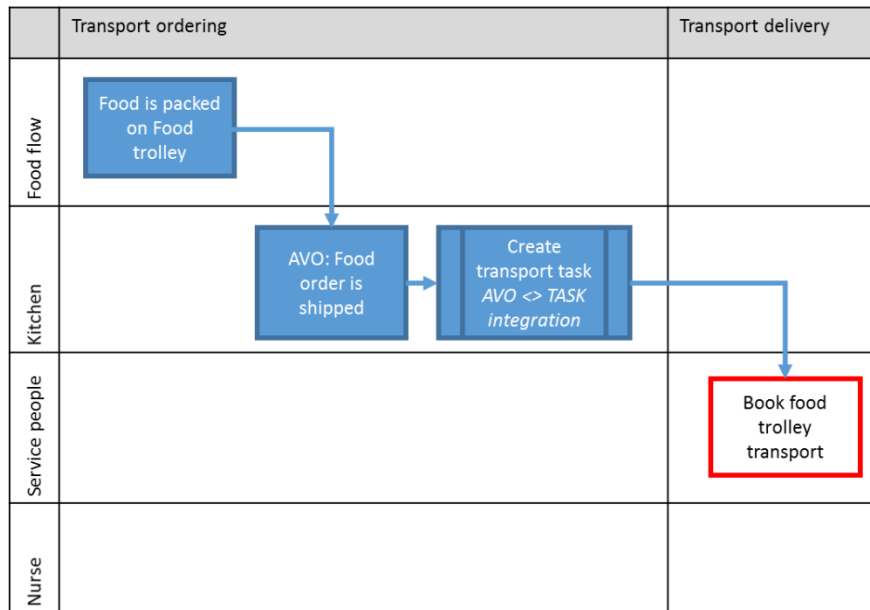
| | Transport ordering | Transport delivery |
|---|---|---|
| Food flow | Food is packed on Food trolley | |
| Kitchen | AVO: Food order is shipped<br>Create transport task *AVO <> TASK integration* | |
| Service people | | Book food trolley transport |
| Nurse | | |